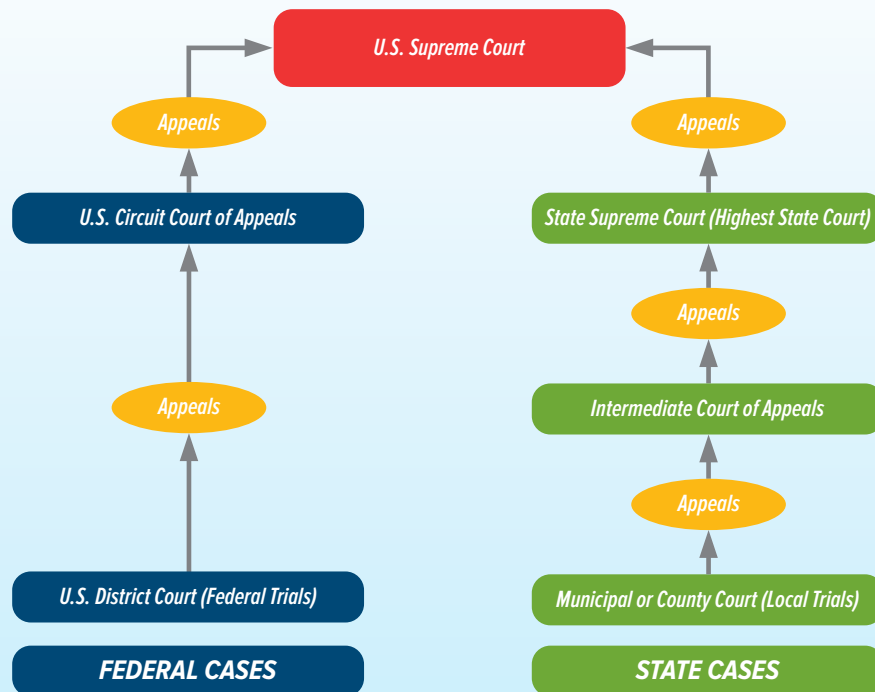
U.S. Supreme Court

Appeals

U.S. Circuit Court of Appeals

Appeals

U.S. District Court (Federal Trials)

FEDERAL CASES

Appeals

State Supreme Court (Highest State Court)

Appeals

Intermediate Court of Appeals

Appeals

Municipal or County Court (Local Trials)

STATE CASES